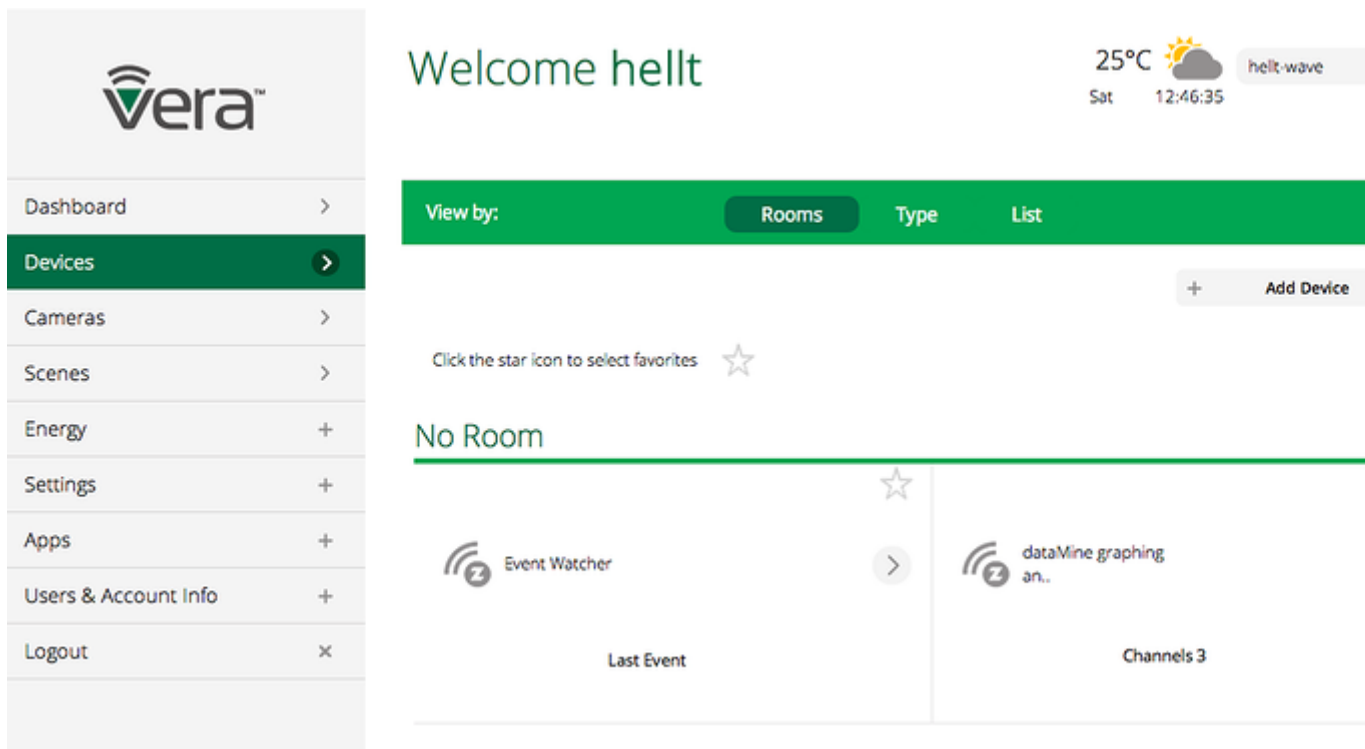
vera™

Dashboard >
Devices >
Cameras >
Scenes >
Energy +
Settings +
Apps +
Users & Account Info +
Logout ×

Welcome hellt

25°C
Sat 12:46:35

hellt-wave

View by: Rooms Type List

+ Add Device

Click the star icon to select favorites

No Room

Event Watcher

Last Event

dataMine graphing an..

Channels 3